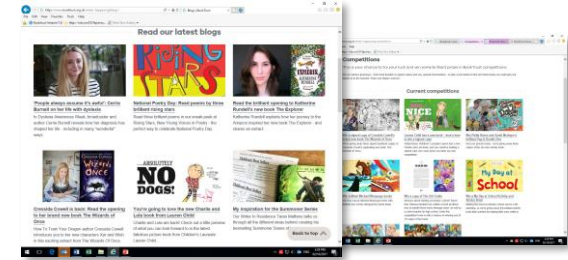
Read our latest blogs

'People always assume it's awful': Cerrie Burnell on her life with dyslexia

National Poetry Day: Read poems by Shine brilliant rising stars

Read the brilliant opening to Katherine Rundell's new book The Explorer

RISING STARS

Cressida Cowell is back: Read the opening to her brand new book The Wizards of Once

The Wizards of Once

ABSOLUTELY NO DOGS!

You're going to love the new Charlie and Lola book from Lauren Child

My inspiration for the Summoner Series

Back to top

Competitions

Current competitions

NICE

My School